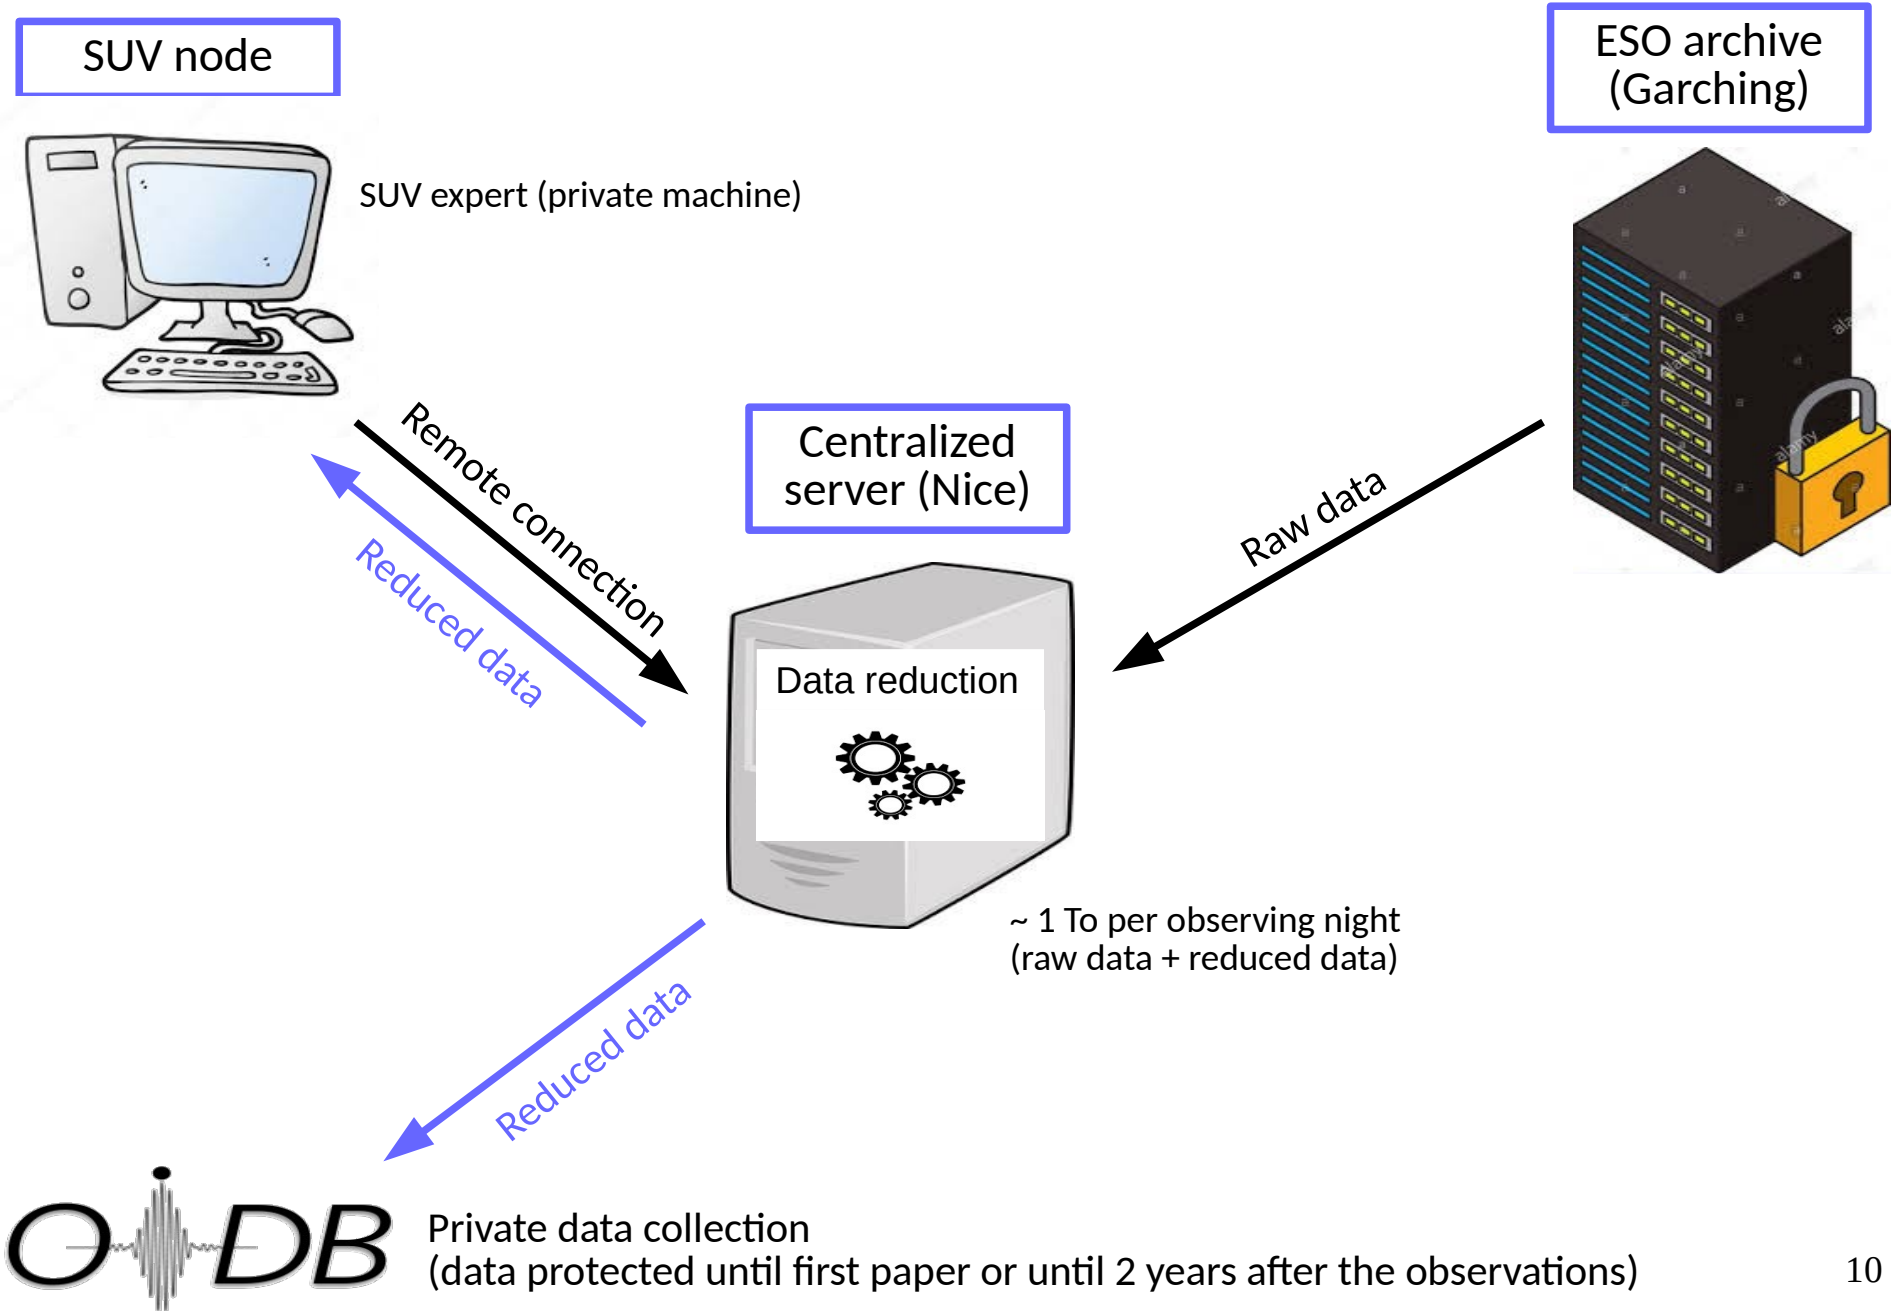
SUV node

SUV expert (private machine)

ESO archive (Garching)

Centralized server (Nice)

Remote connection

Reduced data

Raw data

Data reduction

~ 1 To per observing night
(raw data + reduced data)

Reduced data

OiDB

Private data collection
(data protected until first paper or until 2 years after the observations)

10